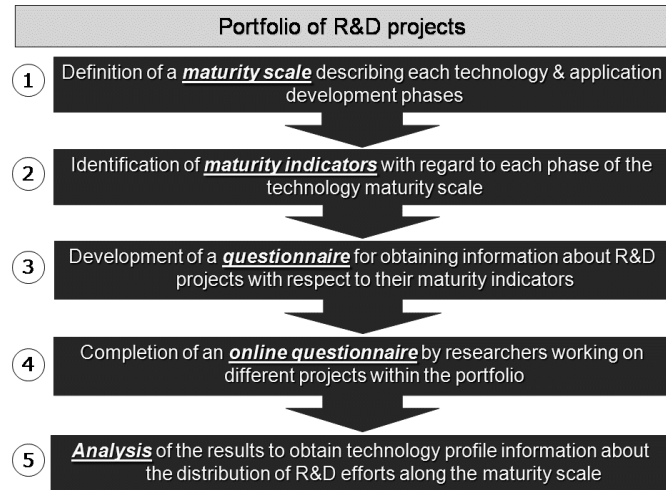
Portfolio of R&D projects

1 Definition of a ***maturity scale*** describing each technology & application development phases

2 Identification of ***maturity indicators*** with regard to each phase of the technology maturity scale

3 Development of a ***questionnaire*** for obtaining information about R&D projects with respect to their maturity indicators

4 Completion of an ***online questionnaire*** by researchers working on different projects within the portfolio

5 ***Analysis*** of the results to obtain technology profile information about the distribution of R&D efforts along the maturity scale